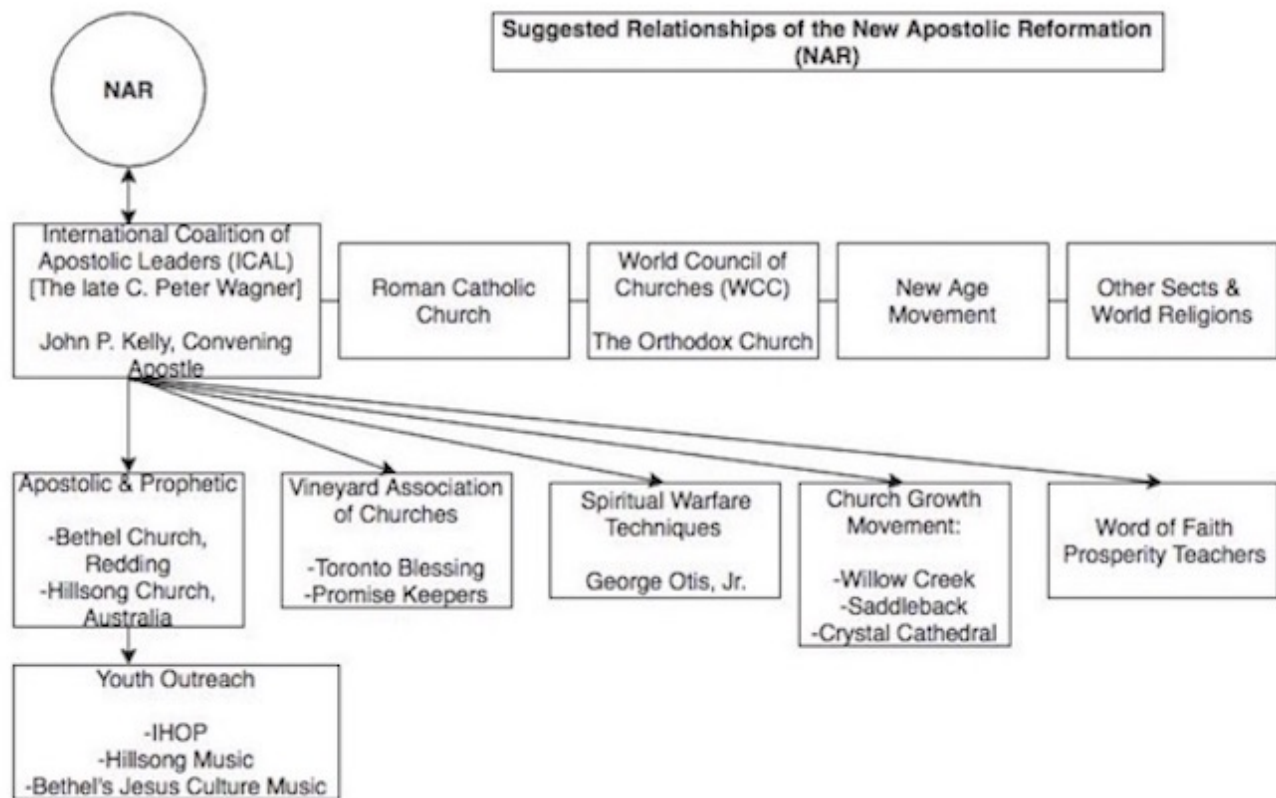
NAR

Suggested Relationships of the New Apostolic Reformation (NAR)

International Coalition of Apostolic Leaders (ICAL) [The late C. Peter Wagner]

John P. Kelly, Convening Apostle

Roman Catholic Church

World Council of Churches (WCC)

The Orthodox Church

New Age Movement

Other Sects & World Religions

Apostolic & Prophetic

-Bethel Church, Redding
-Hillsong Church, Australia

Vineyard Association of Churches

-Toronto Blessing
-Promise Keepers

Spiritual Warfare Techniques

George Otis, Jr.

Church Growth Movement:

-Willow Creek
-Saddleback
-Crystal Cathedral

Word of Faith Prosperity Teachers

Youth Outreach

-IHOP
-Hillsong Music
-Bethel's Jesus Culture Music